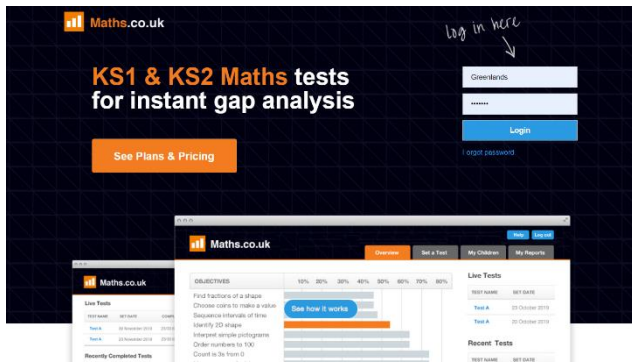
Maths.co.uk

log in here

KS1 & KS2 Maths tests for instant gap analysis

See Plans & Pricing

Greenlands

•••••••

Login

Forgot password

Maths.co.uk

Help Log out

Overview Set a Test My Children My Reports

OBJECTIVES 10% 20% 30% 40% 50% 60% 70% 80%

Find fractions of a shape
Choose coins to make a value
Sequence intervals of time
Identify 2D shape
Interpret simple pictogram
Order numbers to 100
Count in 3s from 0

See how it works

Live Tests

TEST NAME SET DATE

Test A 23 October 2015

Test A 23 October 2015

Recent Tests

TEST NAME SET DATE

Maths.co.uk

Live Tests

Test A 20 November 2014

Test A 22 November 2014

Recently Completed Tests